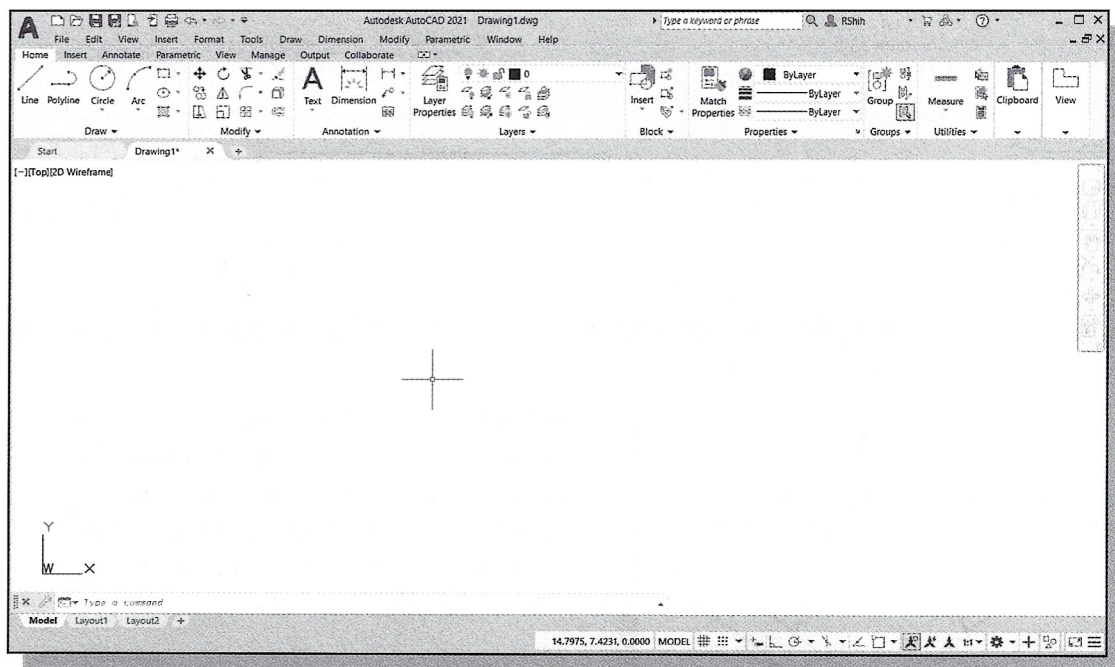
Autodesk AutoCAD 2021 Drawing1.dwg

Type a keyword or phrase

RShih

File Edit View Insert Format Tools Draw Dimension Modify Parametric Window Help

Home Insert Annotate Parametric View Manage Output Collaborate

Line Polyline Circle Arc

Draw

Modify

Text Dimension

Annotation

Layer Properties

0

Layers

Insert

Block

Match Properties

ByLayer

ByLayer

ByLayer

Properties

Group

Groups

Measure

Utilities

Clipboard

View

Start Drawing1*

[−][Top][2D Wireframe]

Y

W X

Type a command

Model Layout1 Layout2

14.7975, 7.4231, 0.0000 MODEL